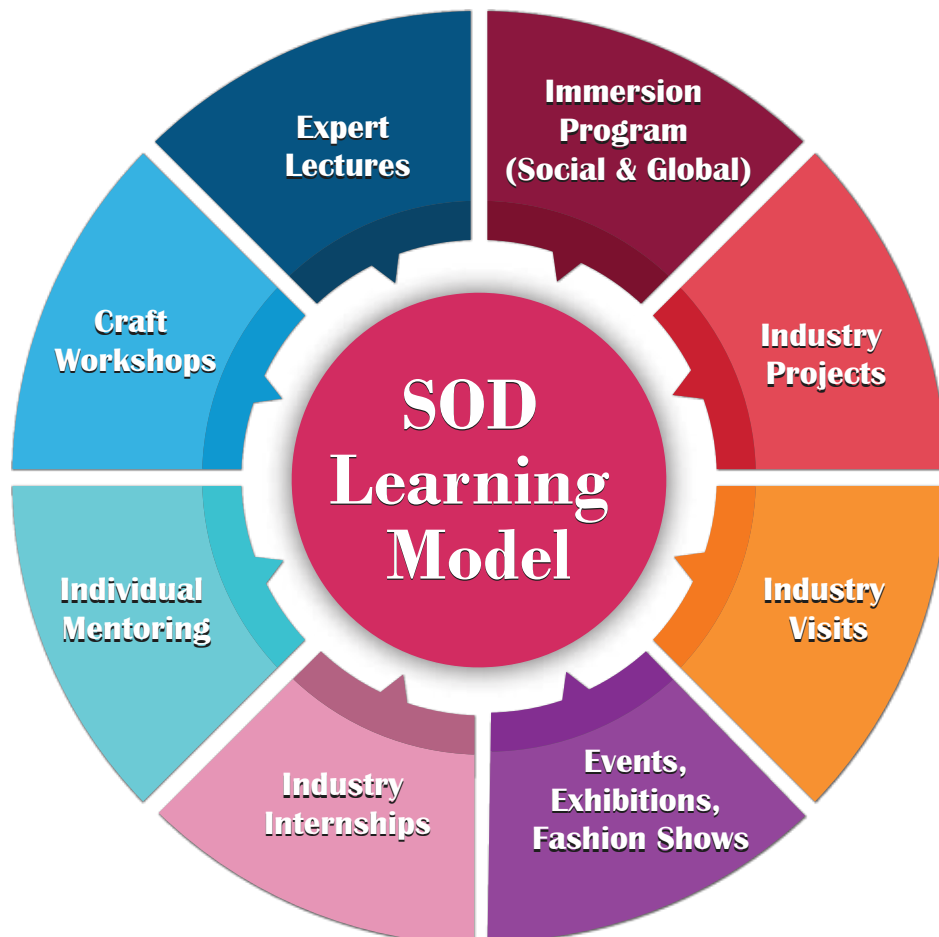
SOD Learning Model

Expert Lectures

Immersion Program (Social & Global)

Industry Projects

Industry Visits

Events, Exhibitions, Fashion Shows

Industry Internships

Individual Mentoring

Craft Workshops